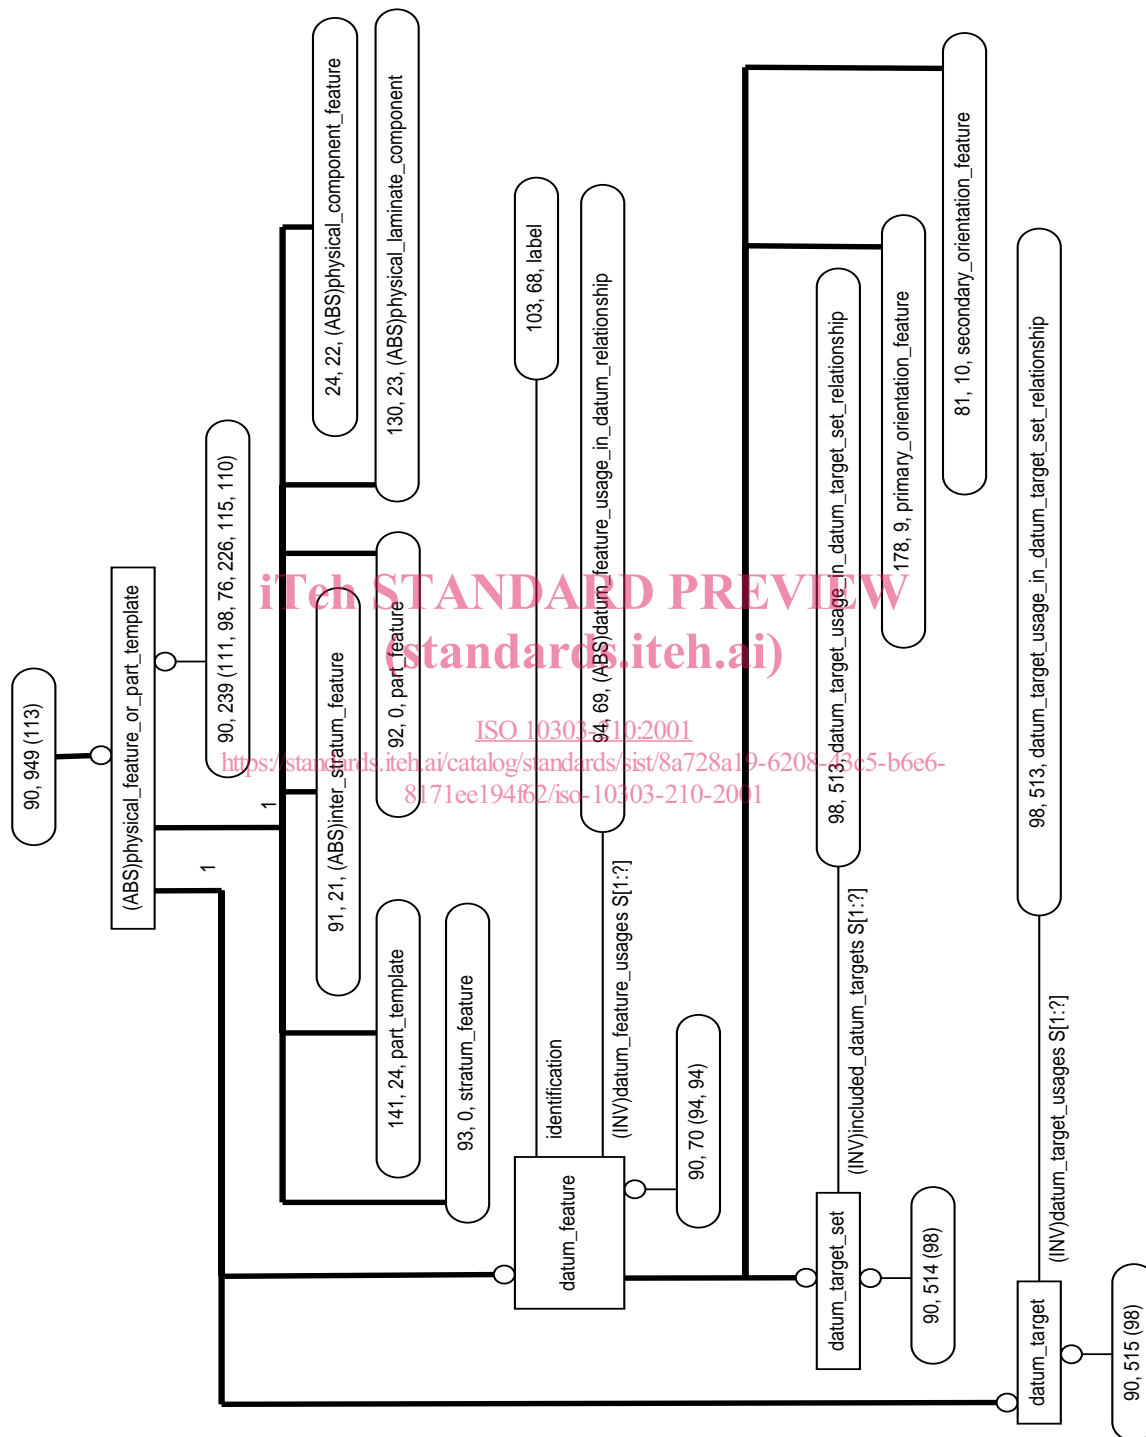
90, 949 (113)

(ABS)physical_feature_or_part_template

90, 239 (111, 98, 76, 226, 115, 110)

1

1

24, 22, (ABS)physical_component_feature

130, 23, (ABS)physical_laminate_component

92, 0, part_feature

91, 21, (ABS)inter_stratum_feature

141, 24, part_template

93, 0, stratum_feature

103, 68, label

identification

94, 69, (ABS)datum_feature_usage_in_datum_relationship

(INV)datum_feature_usages S[1:?]

90, 70 (94, 94)

datum_feature

98, 513, datum_target_usage_in_datum_target_set_relationship

178, 9, primary_orientation_feature

81, 10, secondary_orientation_feature

(INV)included_datum_targets S[1:?]

datum_target_set

90, 514 (98)

98, 513, datum_target_usage_in_datum_target_set_relationship

(INV)datum_target_usages S[1:?]

datum_target

90, 515 (98)

iTeh STANDARD PREVIEW
(standards.iteh.ai)
ISO 10303-210:2001
https://standards.iteh.ai/catalog/standards/sist/8a728a19-6208-43c5-b6e6-8171ee194f62/iso-10303-210-2001